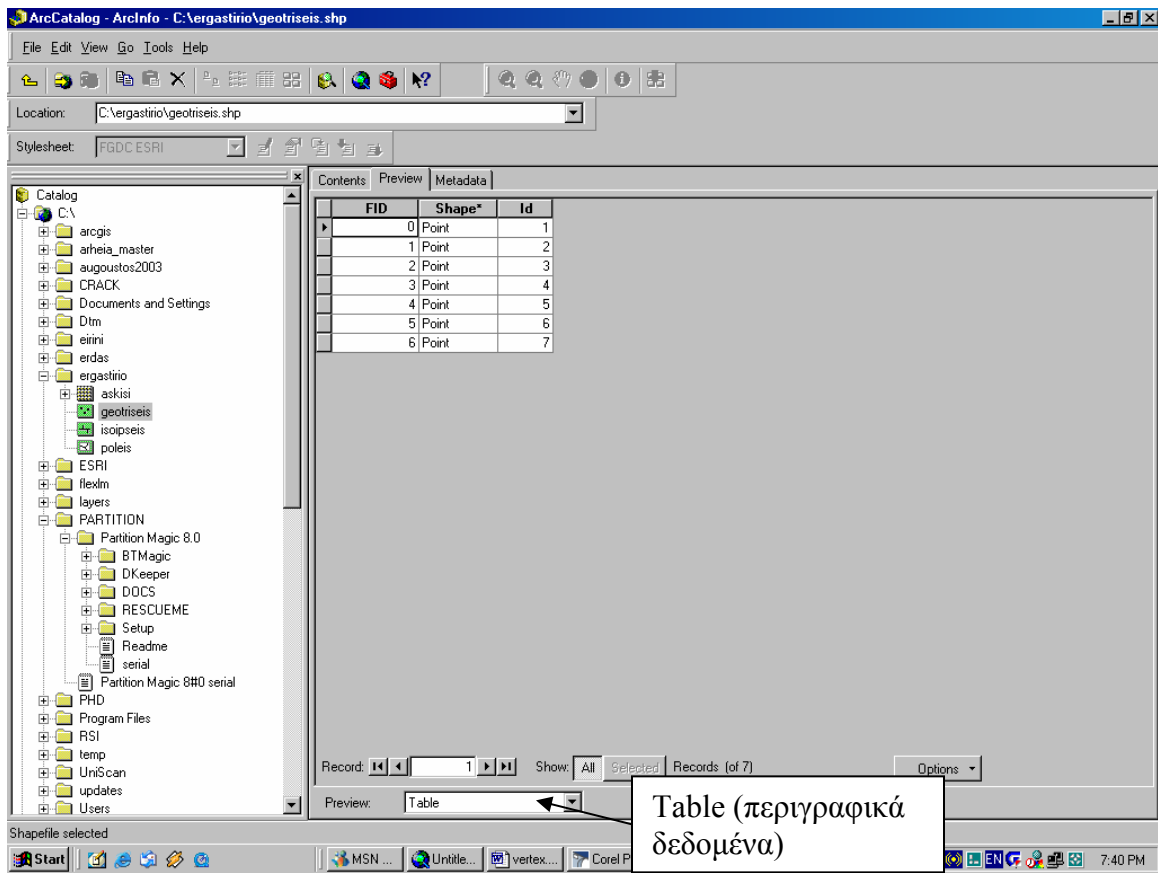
ArcCatalog - ArcInfo - C:\ergastirio\geotriseis.shp

File Edit View Go Tools Help

Location: C:\ergastirio\geotriseis.shp

Stylesheet: FGDC ESRI

Catalog
C:\
arcgis
arheia_master
augoustos2003
CRACK
Documents and Settings
Dtm
eirini
erdas
ergastirio
askisi
geotriseis
isoipseis
poleis
ESRI
flexlm
layers
PARTITION
Partition Magic 8.0
BTMagic
DKeeper
DOCS
RESCUEME
Setup
Readme
serial
Partition Magic 8#0 serial
PHD
Program Files
RSI
temp
UniScan
updates
Users

Contents | Preview | Metadata

| FID | Shape* | Id |
|---|---|---|
| 0 | Point | 1 |
| 1 | Point | 2 |
| 2 | Point | 3 |
| 3 | Point | 4 |
| 4 | Point | 5 |
| 5 | Point | 6 |
| 6 | Point | 7 |

Record: 1 Show: All Selected Records (of 7) Options

Preview: Table

Table (περιγραφικά δεδομένα)

Shapefile selected

Start MSN ... Untitle... vertex... Corel P 7:40 PM